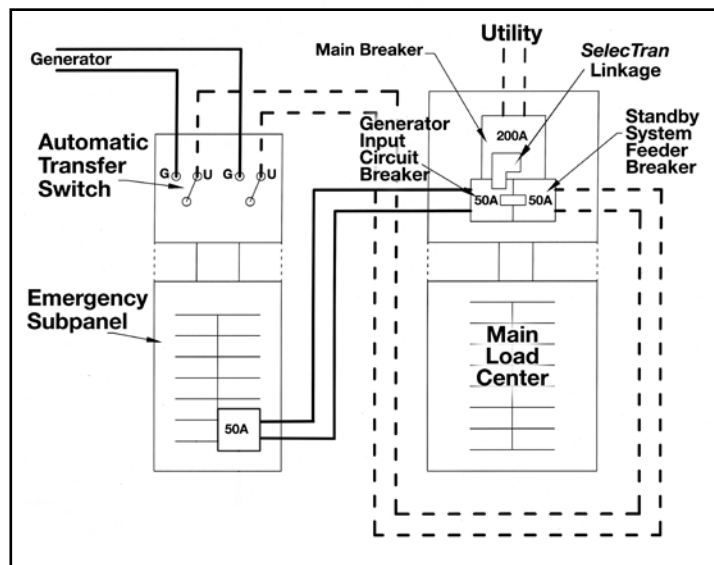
Generator

Utility

Main Breaker

SelecTran Linkage

Automatic Transfer Switch

G U G U

Generator Input Circuit Breaker

200A

Standby System Feeder Breaker

50A 50A

Emergency Subpanel

Main Load Center

50A